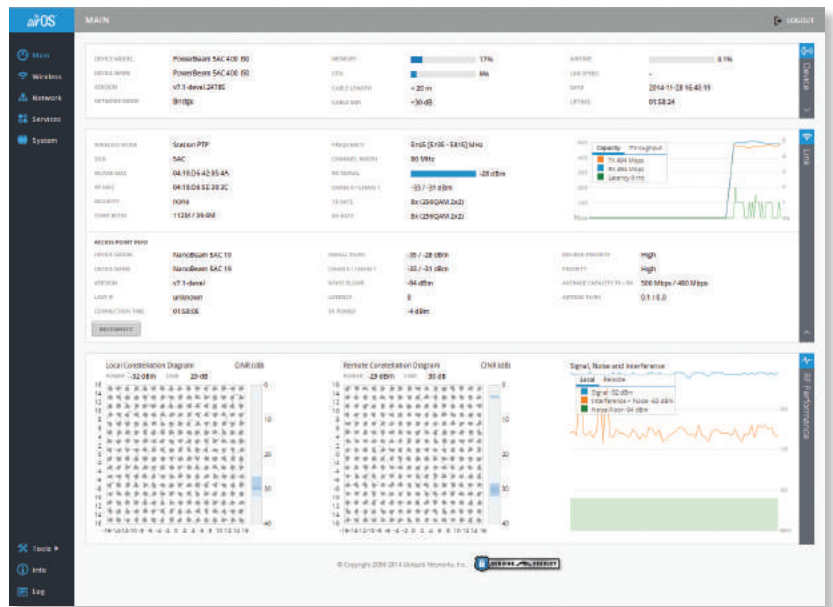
airOS

MAIN

LOGOUT

Main
Wireless
Network
Services
System

DEVICE MODEL: PowerBeam 5AC 400 ISO
DEVICE NAME: PowerBeam 5AC 400 ISO
VERSION: v7.1-devel.24785
NETWORK MODE: Bridge

MEMORY: 17%
CPU: 6%
CABLE LENGTH: < 20 m
CABLE SNR: >30 dB

AIRTIME: 0.1%
LAN SPEED: -
DATE: 2014-11-28 16:40:19
UPTIME: 01:58:24

Device

WIRELESS MODE: Station PTP
SSID: 5AC
WLAN0 MAC: 04:18:D6:42:85:4A
AP MAC: 04:18:D6:58:20:3C
SECURITY: none
TX/RX RATE: 112M / 39.6M

FREQUENCY: 5165 [5135 - 5195] MHz
CHANNEL WIDTH: 80 MHz
RX SIGNAL: -28 dBm
CHAIN 0 / CHAIN 1: -33 / -31 dBm
TX RATE: 8x (256QAM 2x2)
RX RATE: 8x (256QAM 2x2)

Capacity | Throughput
TX 404 Mbps
RX 460 Mbps
Latency 0 ms

Link

ACCESS POINT INFO
DEVICE MODEL: NanoBeam 5AC 19
DEVICE NAME: NanoBeam 5AC 19
VERSION: v7.1-devel
LAN IP: unknown
CONNECTION TIME: 01:58:05

SIGNAL / CINR: -35 / -28 dBm
CHAIN 0 / CHAIN 1: -33 / -31 dBm
NOISE FLOOR: -94 dBm
LATENCY: 0
TX POWER: -4 dBm

DESIRED PRIORITY: High
PRIORITY: High
AVERAGE CAPACITY TX / RX: 500 Mbps / 480 Mbps
AIRTIME TX/RX: 0.1 / 0.0

RECONNECT

Local Constellation Diagram CINR (dB)
POWER -32 dBm CINR 29 dB

Remote Constellation Diagram CINR (dB)
POWER -29 dBm CINR 30 dB

Signal, Noise and Interference
Local | Remote
Signal -32 dBm
Interference + Noise -63 dBm
Noise Floor -94 dBm

RF Performance

Tools
Info
Log

© Copyright 2006-2014 Ubiquiti Networks, Inc.